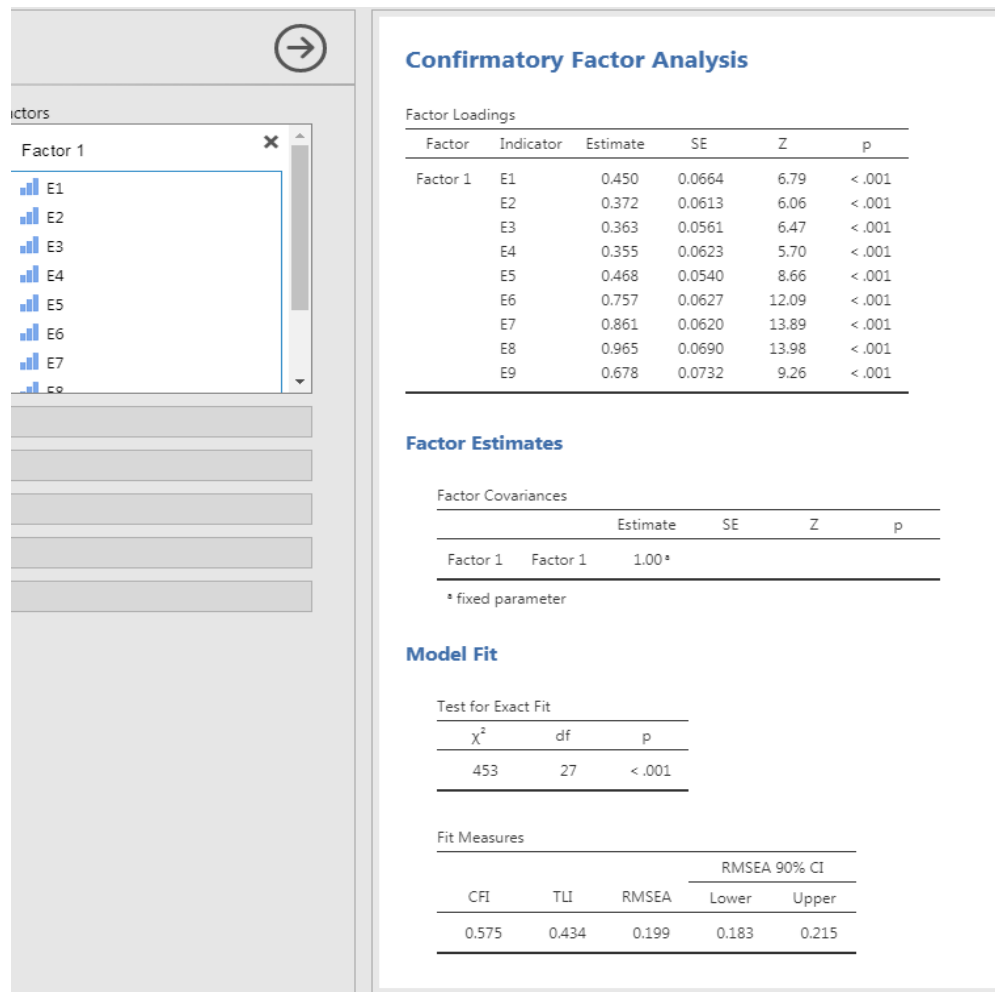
ctors

Factor 1 ×

E1
E2
E3
E4
E5
E6
E7
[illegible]

Confirmatory Factor Analysis

Factor Loadings

| Factor | Indicator | Estimate | SE | Z | p |
|---|---|---|---|---|---|
| Factor 1 | E1 | 0.450 | 0.0664 | 6.79 | < .001 |
| | E2 | 0.372 | 0.0613 | 6.06 | < .001 |
| | E3 | 0.363 | 0.0561 | 6.47 | < .001 |
| | E4 | 0.355 | 0.0623 | 5.70 | < .001 |
| | E5 | 0.468 | 0.0540 | 8.66 | < .001 |
| | E6 | 0.757 | 0.0627 | 12.09 | < .001 |
| | E7 | 0.861 | 0.0620 | 13.89 | < .001 |
| | E8 | 0.965 | 0.0690 | 13.98 | < .001 |
| | E9 | 0.678 | 0.0732 | 9.26 | < .001 |

Factor Estimates

Factor Covariances

| | | Estimate | SE | Z | p |
|---|---|---|---|---|---|
| Factor 1 | Factor 1 | 1.00 ᵃ | | | |

ᵃ fixed parameter

Model Fit

Test for Exact Fit

| $\chi^2$ | df | p |
|---|---|---|
| 453 | 27 | < .001 |

Fit Measures

| CFI | TLI | RMSEA | RMSEA 90% CI Lower | RMSEA 90% CI Upper |
|---|---|---|---|---|
| 0.575 | 0.434 | 0.199 | 0.183 | 0.215 |